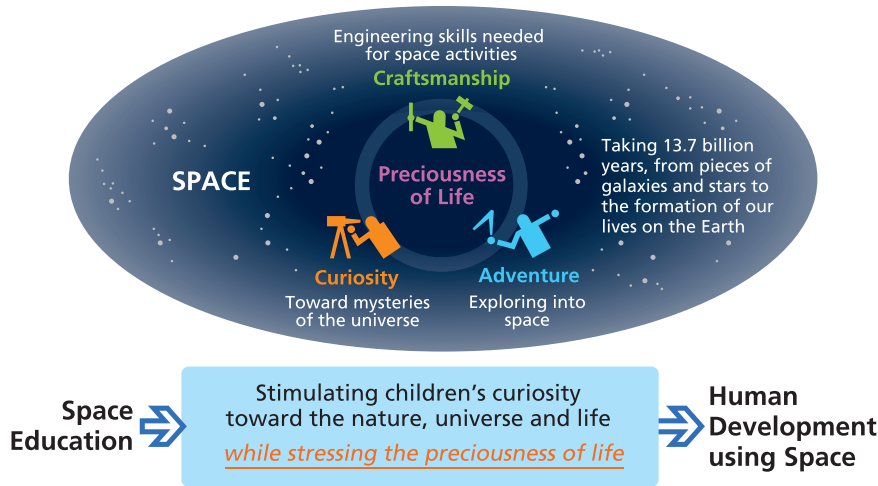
Engineering skills needed for space activities
Craftsmanship

SPACE

Preciousness of Life

Taking 13.7 billion years, from pieces of galaxies and stars to the formation of our lives on the Earth

Curiosity
Toward mysteries of the universe

Adventure
Exploring into space

Space Education

Stimulating children’s curiosity toward the nature, universe and life
while stressing the preciousness of life

Human Development using Space